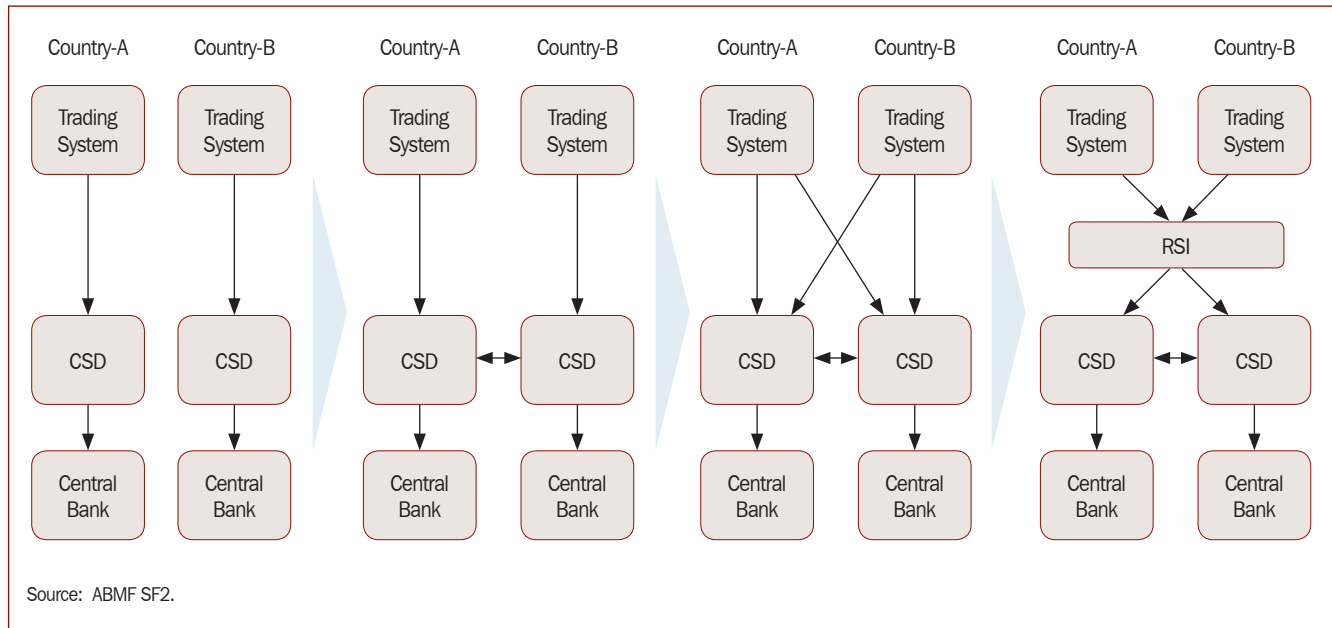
Country-A Country-B

Trading System Trading System

CSD CSD

Central Bank Central Bank

Country-A Country-B

Trading System Trading System

CSD CSD

Central Bank Central Bank

Country-A Country-B

Trading System Trading System

CSD CSD

Central Bank Central Bank

Country-A Country-B

Trading System Trading System

RSI

CSD CSD

Central Bank Central Bank

Source: ABMF SF2.